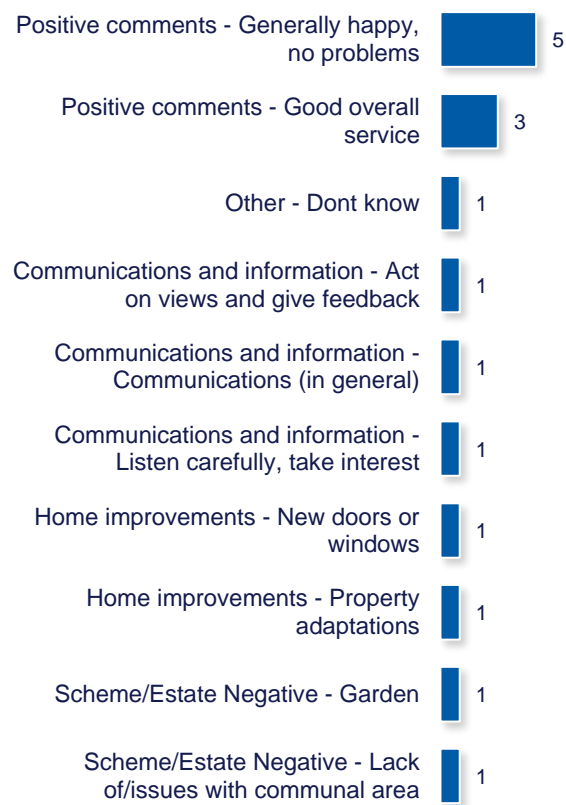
Positive comments - Generally happy, no problems
5

Positive comments - Good overall service
3

Other - Dont know
1

Communications and information - Act on views and give feedback
1

Communications and information - Communications (in general)
1

Communications and information - Listen carefully, take interest
1

Home improvements - New doors or windows
1

Home improvements - Property adaptations
1

Scheme/Estate Negative - Garden
1

Scheme/Estate Negative - Lack of/issues with communal area
1